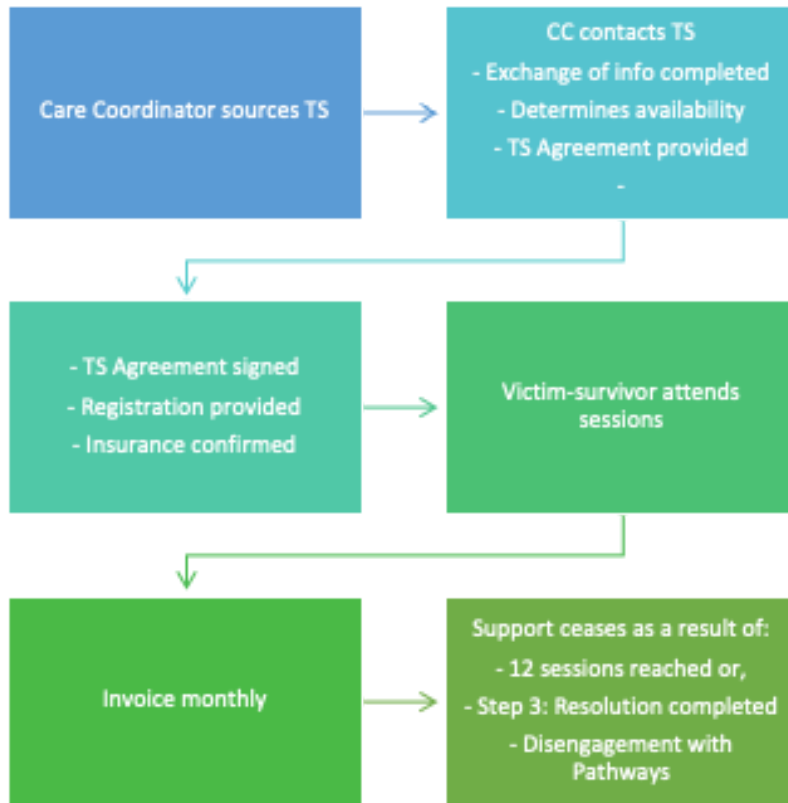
Care Coordinator sources TS

CC contacts TS
- Exchange of info completed
- Determines availability
- TS Agreement provided
-

- TS Agreement signed
- Registration provided
- Insurance confirmed

Victim-survivor attends sessions

Invoice monthly

Support ceases as a result of:
- 12 sessions reached or,
- Step 3: Resolution completed
- Disengagement with Pathways